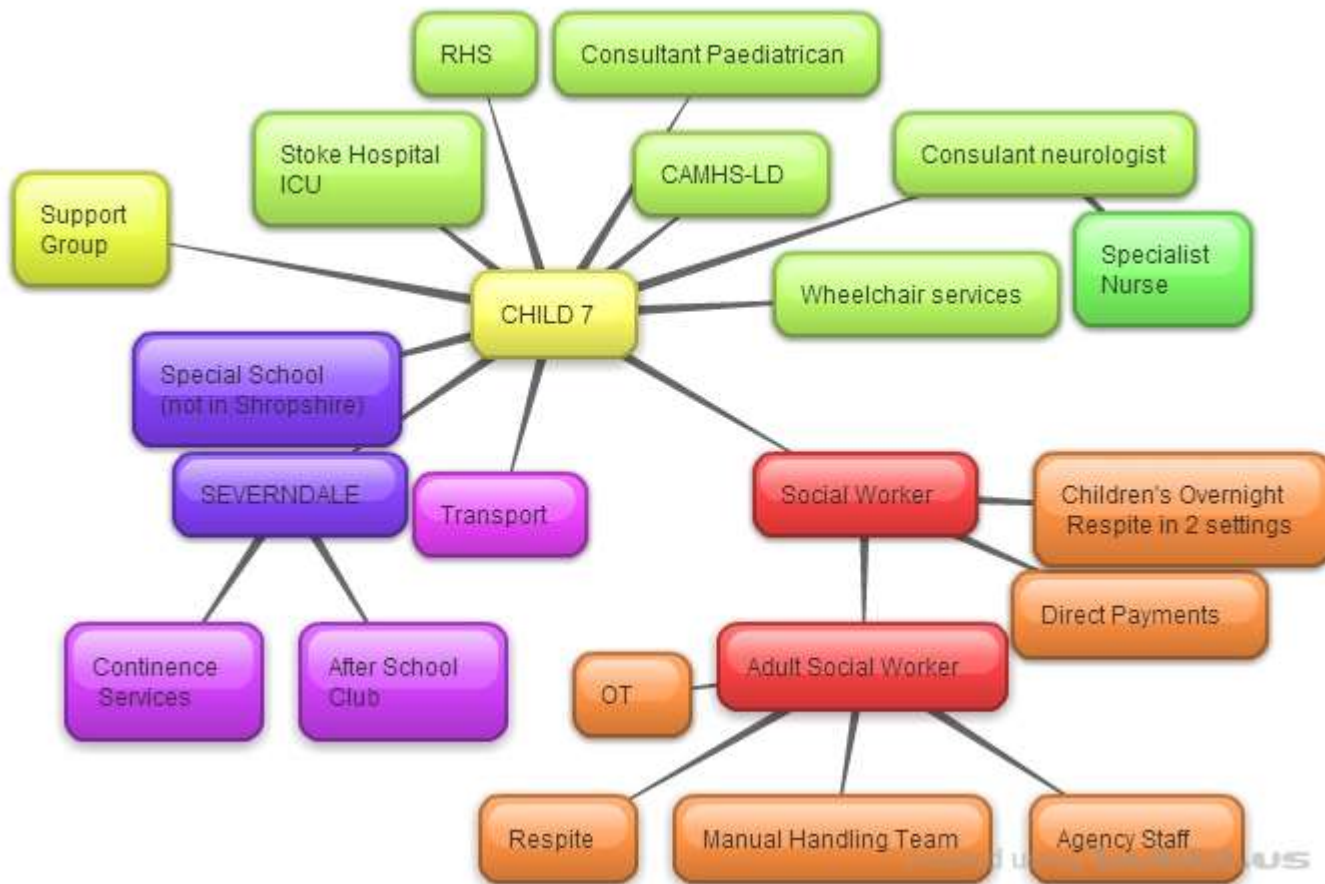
RHS

Consultant Paediatrican

Stoke Hospital ICU

CAMHS-LD

Consulant neurologist

Support Group

Specialist Nurse

CHILD 7

Wheelchair services

Special School (not in Shropshire)

SEVERNDALE

Transport

Social Worker

Children's Overnight Respite in 2 settings

Direct Payments

Continence Services

After School Club

OT

Adult Social Worker

Respite

Manual Handling Team

Agency Staff

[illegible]